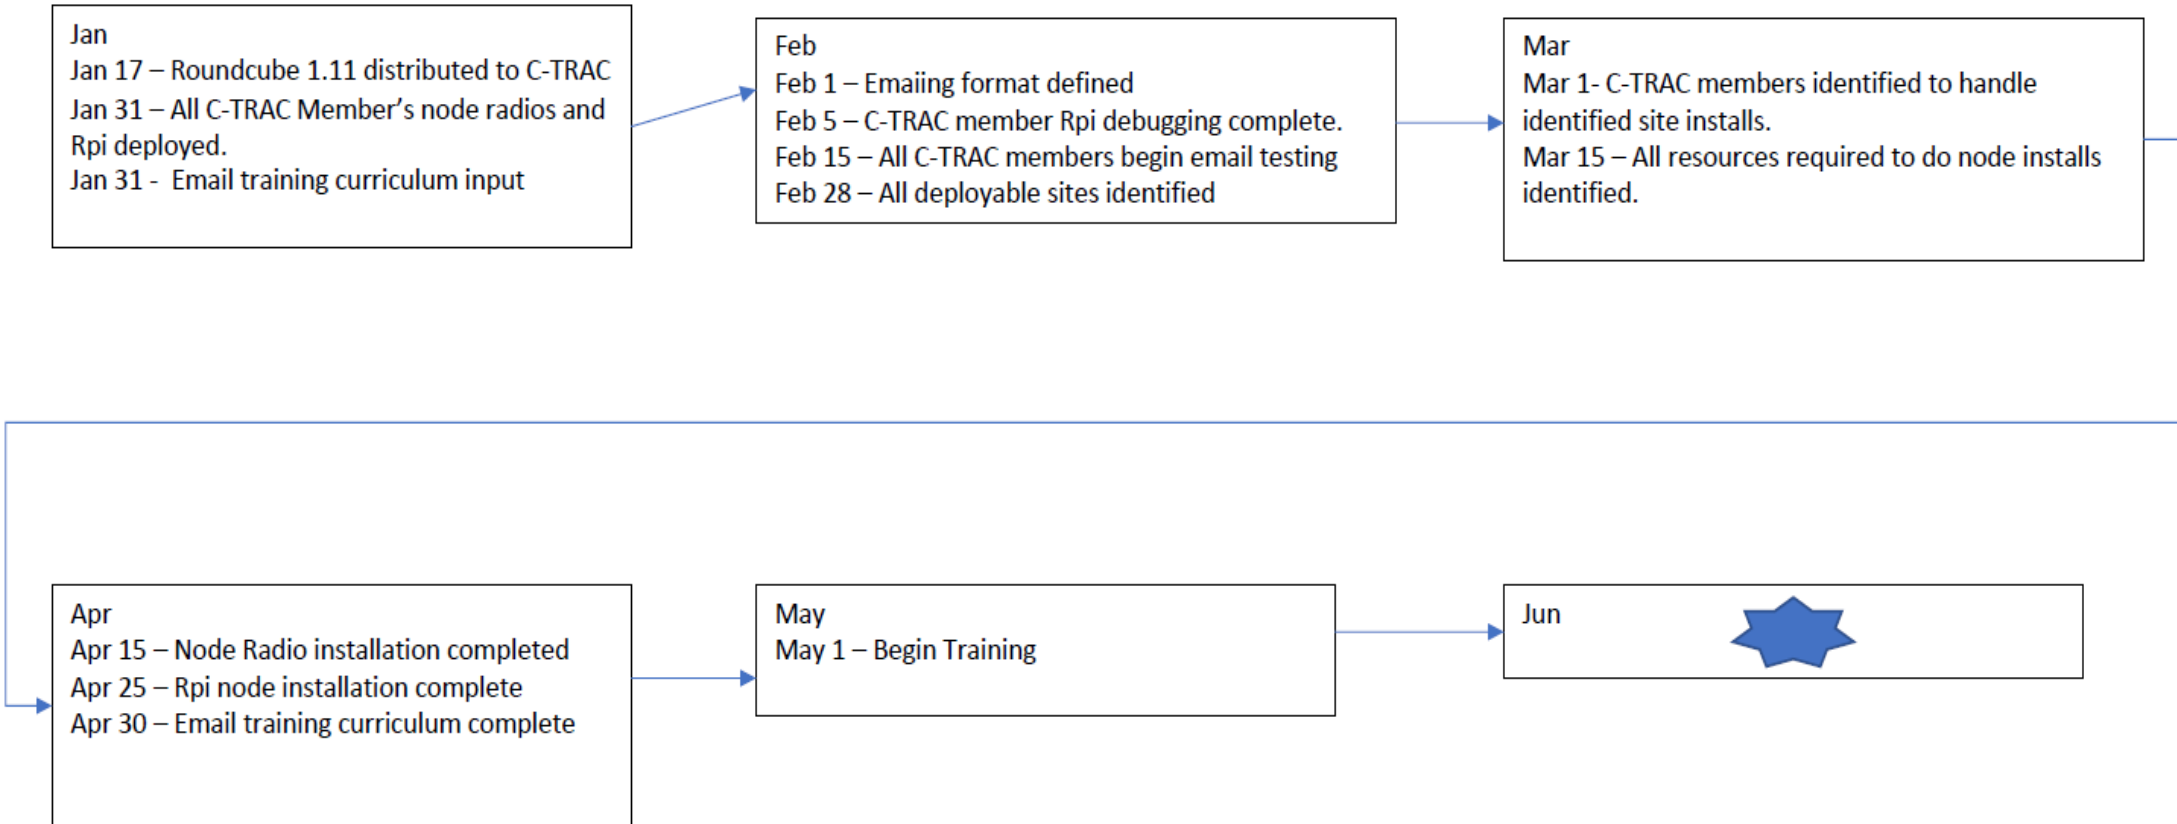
Jan
Jan 17 – Roundcube 1.11 distributed to C-TRAC
Jan 31 – All C-TRAC Member's node radios and Rpi deployed.
Jan 31 - Email training curriculum input

Feb
Feb 1 – Emaiing format defined
Feb 5 – C-TRAC member Rpi debugging complete.
Feb 15 – All C-TRAC members begin email testing
Feb 28 – All deployable sites identified

Mar
Mar 1- C-TRAC members identified to handle identified site installs.
Mar 15 – All resources required to do node installs identified.

Apr
Apr 15 – Node Radio installation completed
Apr 25 – Rpi node installation complete
Apr 30 – Email training curriculum complete

May
May 1 – Begin Training

Jun